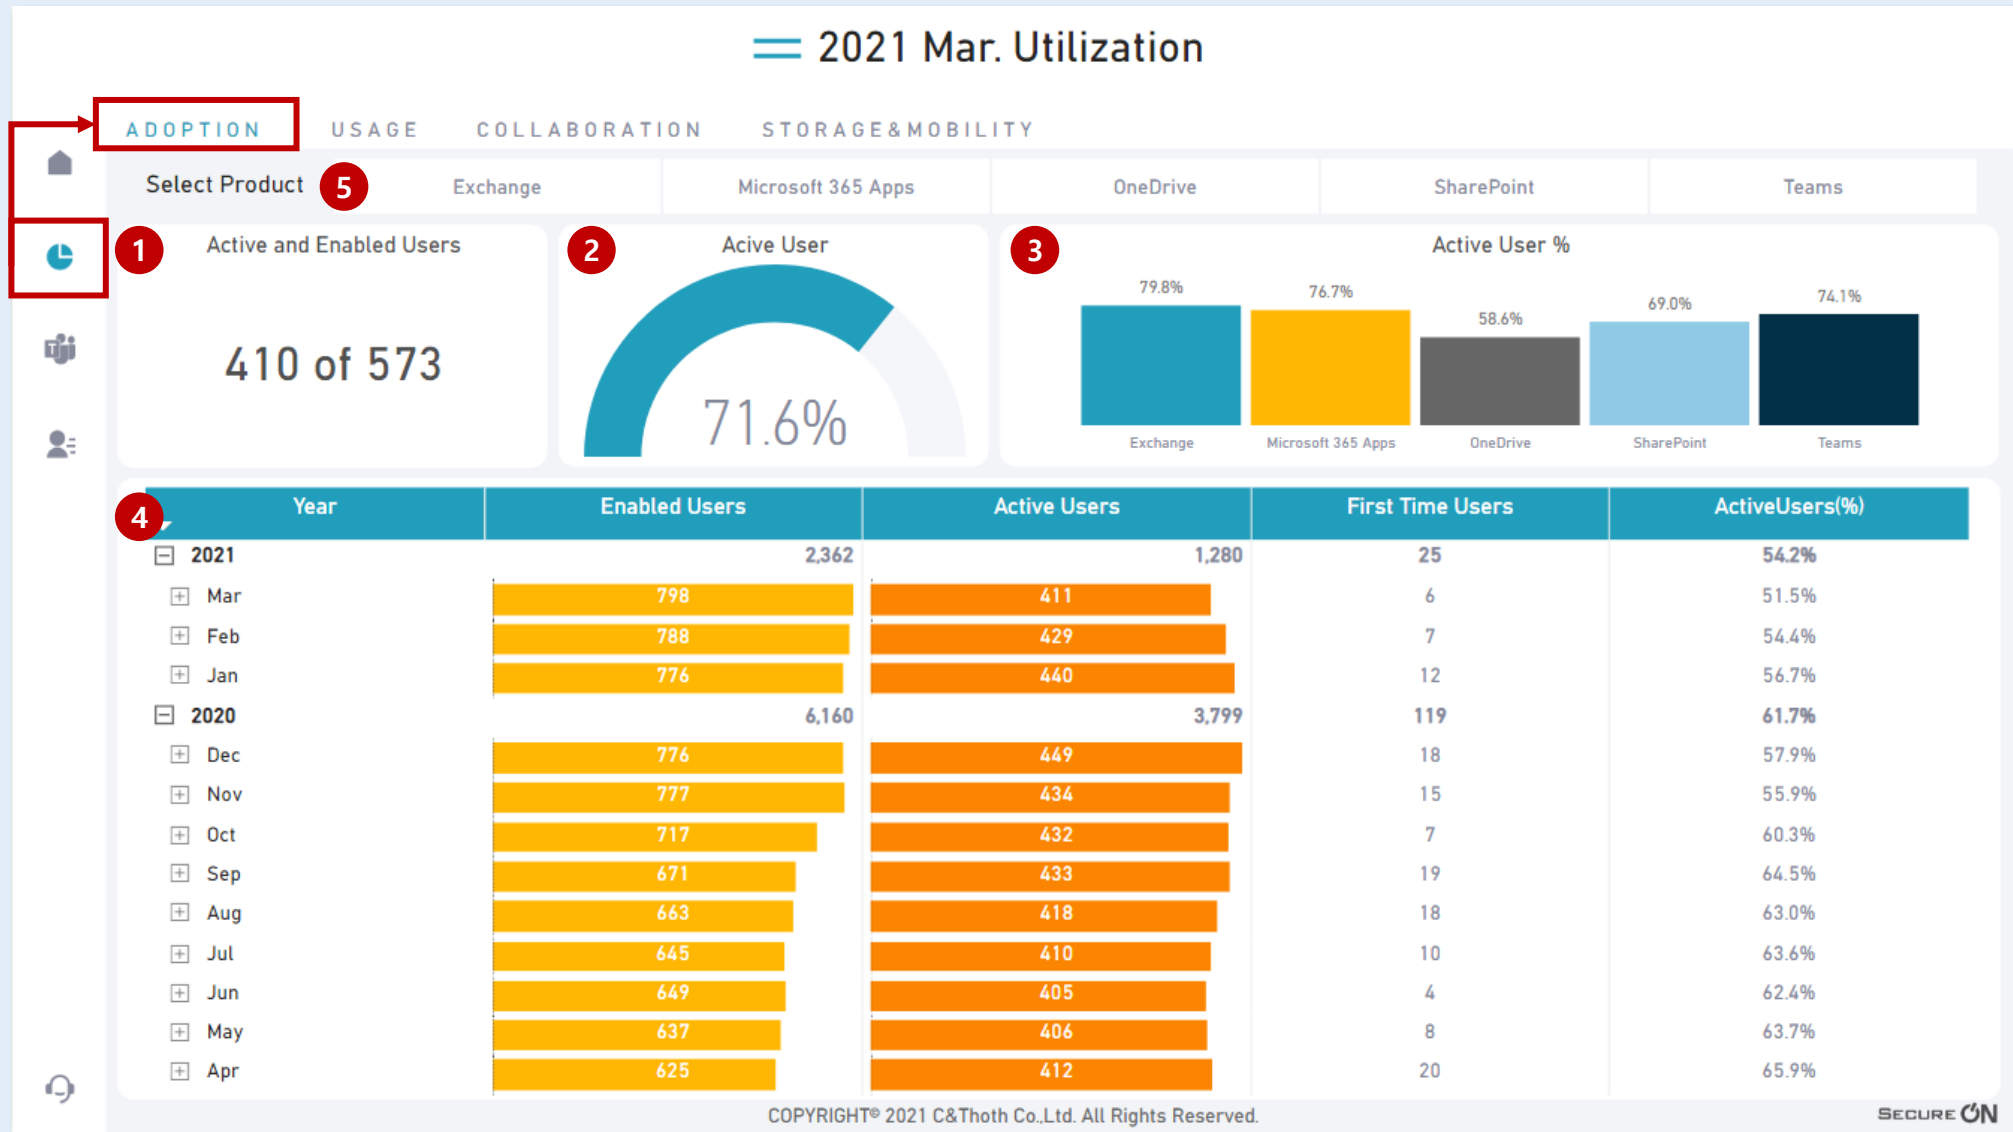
2021 Mar. Utilization

ADOPTION USAGE COLLABORATION STORAGE&MOBILITY

Select Product 5 Exchange Microsoft 365 Apps OneDrive SharePoint Teams

1 Active and Enabled Users

410 of 573

2 Acive User

71.6%

3 Active User %

| Exchange | Microsoft 365 Apps | OneDrive | SharePoint | Teams |
|---|---|---|---|---|
| 79.8% | 76.7% | 58.6% | 69.0% | 74.1% |

4

| Year | Enabled Users | Active Users | First Time Users | ActiveUsers(%) |
|---|---|---|---|---|
| 2021 | 2,362 | 1,280 | 25 | 54.2% |
| Mar | 798 | 411 | 6 | 51.5% |
| Feb | 788 | 429 | 7 | 54.4% |
| Jan | 776 | 440 | 12 | 56.7% |
| 2020 | 6,160 | 3,799 | 119 | 61.7% |
| Dec | 776 | 449 | 18 | 57.9% |
| Nov | 777 | 434 | 15 | 55.9% |
| Oct | 717 | 432 | 7 | 60.3% |
| Sep | 671 | 433 | 19 | 64.5% |
| Aug | 663 | 418 | 18 | 63.0% |
| Jul | 645 | 410 | 10 | 63.6% |
| Jun | 649 | 405 | 4 | 62.4% |
| May | 637 | 406 | 8 | 63.7% |
| Apr | 625 | 412 | 20 | 65.9% |

COPYRIGHT© 2021 C&Thoth Co.,Ltd. All Rights Reserved.

SECURE ON